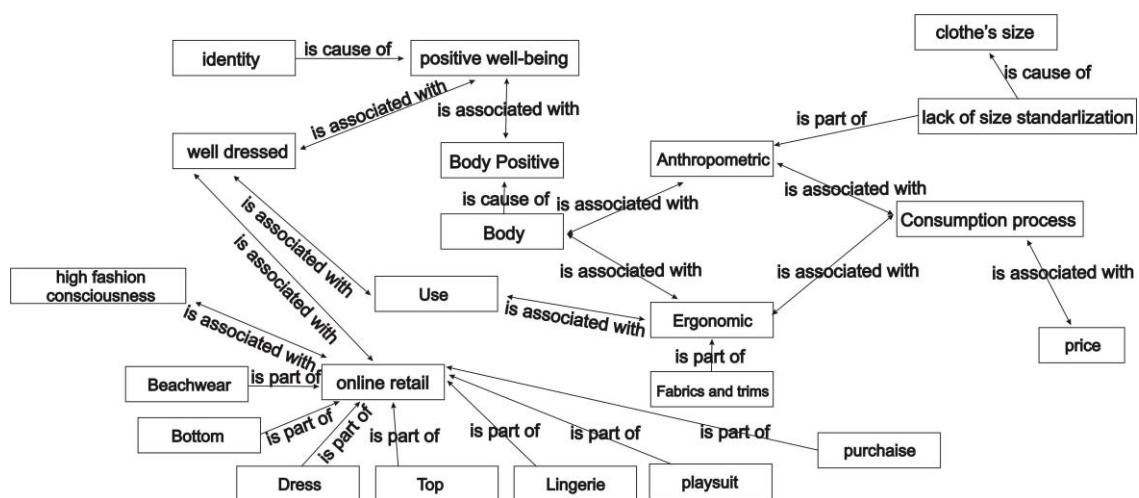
identity
is cause of
positive well-being
clothe's size
is cause of
is associated with
is associated with
is part of
lack of size standarlization
well dressed
Body Positive
Anthropometric
is associated with
is cause of
is associated with
Consumption process
Body
is associated with
is associated with
is associated with
is associated with
is associated with
high fashion consciousness
Use
is associated with
is associated with
Ergonomic
price
is part of
Beachwear
is part of
online retail
Fabrics and trims
Bottom
is part of
is part of
is part of
is part of
is part of
is part of
purchaise
Dress
Top
Lingerie
playsuit